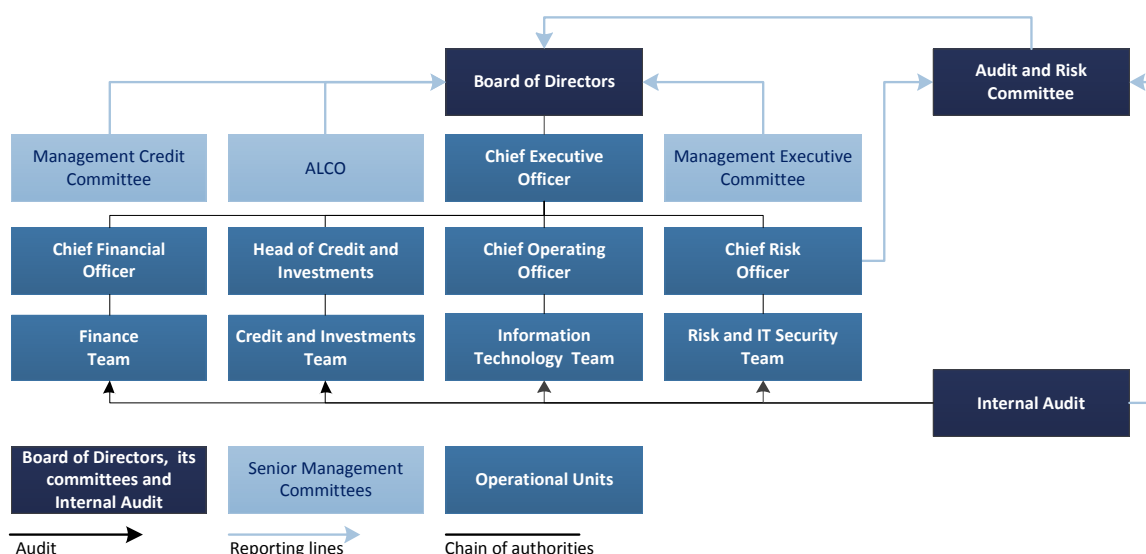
Board of Directors

Audit and Risk Committee

Management Credit Committee

ALCO

Chief Executive Officer

Management Executive Committee

Chief Financial Officer

Head of Credit and Investments

Chief Operating Officer

Chief Risk Officer

Finance Team

Credit and Investments Team

Information Technology Team

Risk and IT Security Team

Internal Audit

Board of Directors, its committees and Internal Audit

Senior Management Committees

Operational Units

Audit

Reporting lines

Chain of authorities